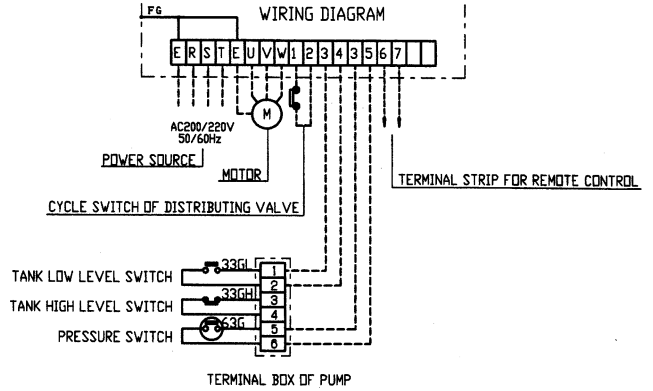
FG
WIRING DIAGRAM

| E | R | S | T | E | U | V | W | 1 | 2 | 3 | 4 | 3 | 5 | 6 | 7 |  |  |
|---|---|---|---|---|---|---|---|---|---|---|---|---|---|---|---|---|---|

M

AC200/220V
50/60Hz

POWER SOURCE

MOTOR

CYCLE SWITCH OF DISTRIBUTING VALVE

TERMINAL STRIP FOR REMOTE CONTROL

TANK LOW LEVEL SWITCH
33GL

TANK HIGH LEVEL SWITCH
33GH

PRESSURE SWITCH
63G

1
2
3
4
5
6

TERMINAL BOX OF PUMP